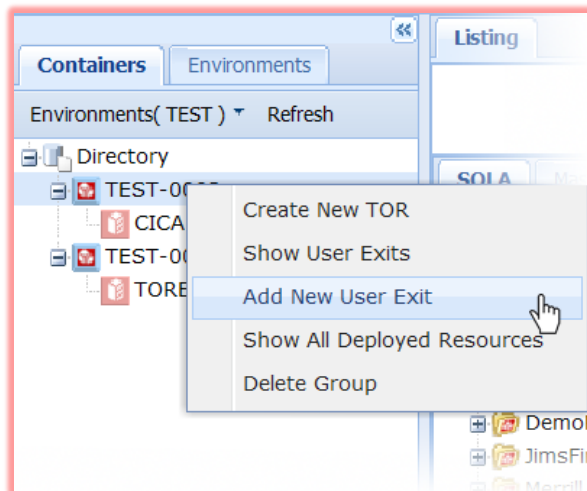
«

Containers | Environments

Listing

Environments( TEST ) ▾ Refresh

Directory

TEST-00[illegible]

CICA

TEST-00

TORE

SOLA

Create New TOR

Show User Exits

Add New User Exit

Show All Deployed Resources

Delete Group

Demo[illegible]

JimsFi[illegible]

Merrill